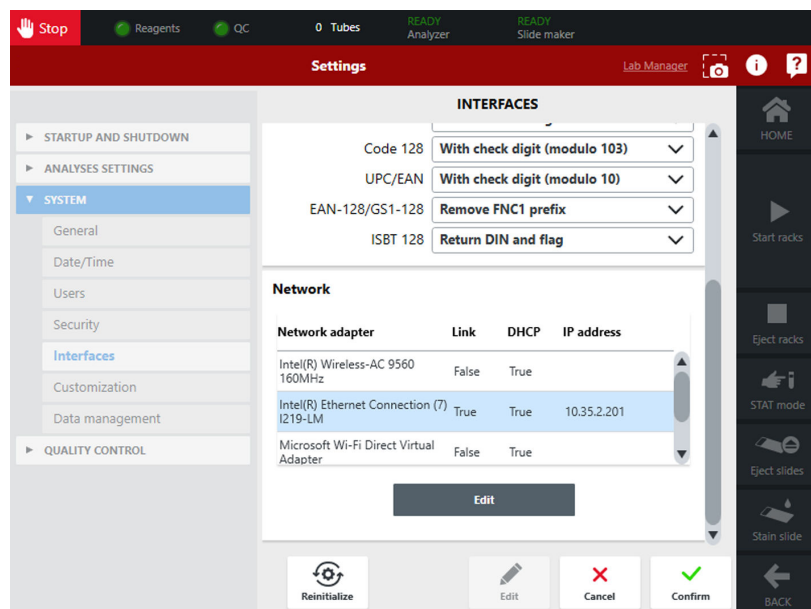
Stop Reagents QC 0 Tubes READY Analyzer READY Slide maker

Settings Lab Manager

INTERFACES

STARTUP AND SHUTDOWN
ANALYSES SETTINGS
SYSTEM
General
Date/Time
Users
Security
Interfaces
Customization
Data management
QUALITY CONTROL

Code 128 With check digit (modulo 103)
UPC/EAN With check digit (modulo 10)
EAN-128/GS1-128 Remove FNC1 prefix
ISBT 128 Return DIN and flag

Network

| Network adapter | Link | DHCP | IP address |
|---|---|---|---|
| Intel(R) Wireless-AC 9560 160MHz | False | True | |
| Intel(R) Ethernet Connection (7) I219-LM | True | True | 10.35.2.201 |
| Microsoft Wi-Fi Direct Virtual Adapter | False | True | |

Edit

HOME
Start racks
Eject racks
STAT mode
Eject slides
Stain slide
BACK

Reinitialize
Edit
Cancel
Confirm